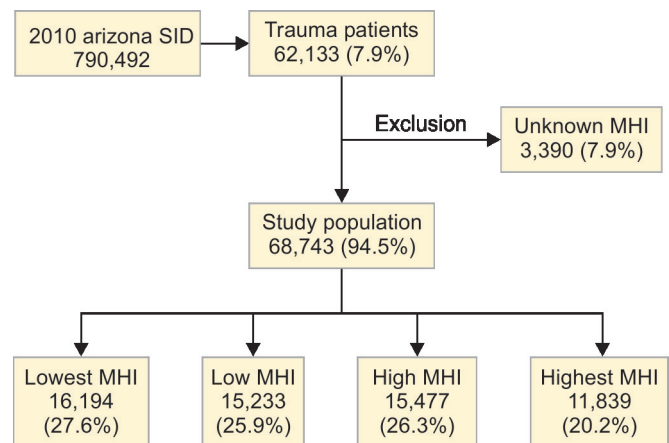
2010 arizona SID
790,492

Trauma patients
62,133 (7.9%)

Exclusion

Unknown MHI
3,390 (7.9%)

Study population
68,743 (94.5%)

Lowest MHI
16,194
(27.6%)

Low MHI
15,233
(25.9%)

High MHI
15,477
(26.3%)

Highest MHI
11,839
(20.2%)